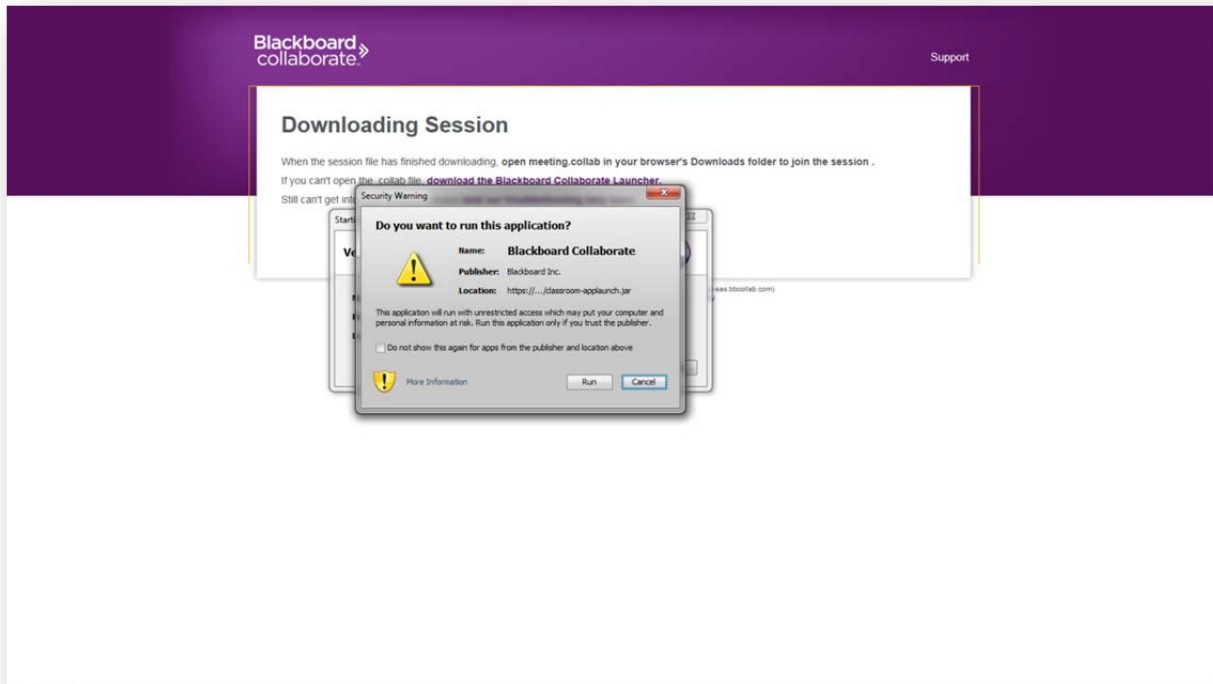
Blackboard collaborate.

Support

Downloading Session

When the session file has finished downloading, open meeting.collab in your browser's Downloads folder to join the session .

If you can't open the .collab file, download the Blackboard Collaborate Launcher.

Still can't get int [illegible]

Starti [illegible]

Ve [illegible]

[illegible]sas.bbcollab.com)

Security Warning

Do you want to run this application?

Name: Blackboard Collaborate

Publisher: Blackboard Inc.

Location: https://..../classroom-applaunch.jar

This application will run with unrestricted access which may put your computer and personal information at risk. Run this application only if you trust the publisher.

Do not show this again for apps from the publisher and location above

More Information

Run

Cancel